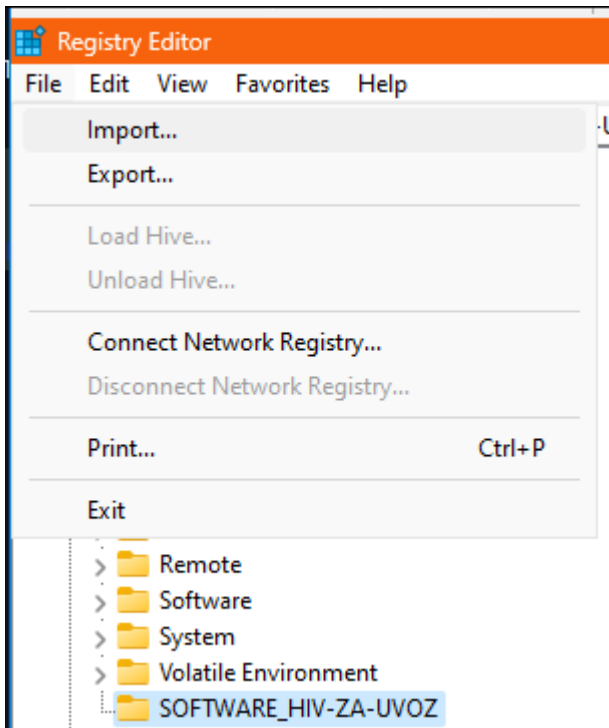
Registry Editor
File Edit View Favorites Help

Import...
Export...

Load Hive...
Unload Hive...

Connect Network Registry...
Disconnect Network Registry...

Print... Ctrl+P

Exit

Remote
Software
System
Volatile Environment
SOFTWARE_HIV-ZA-UVOZ